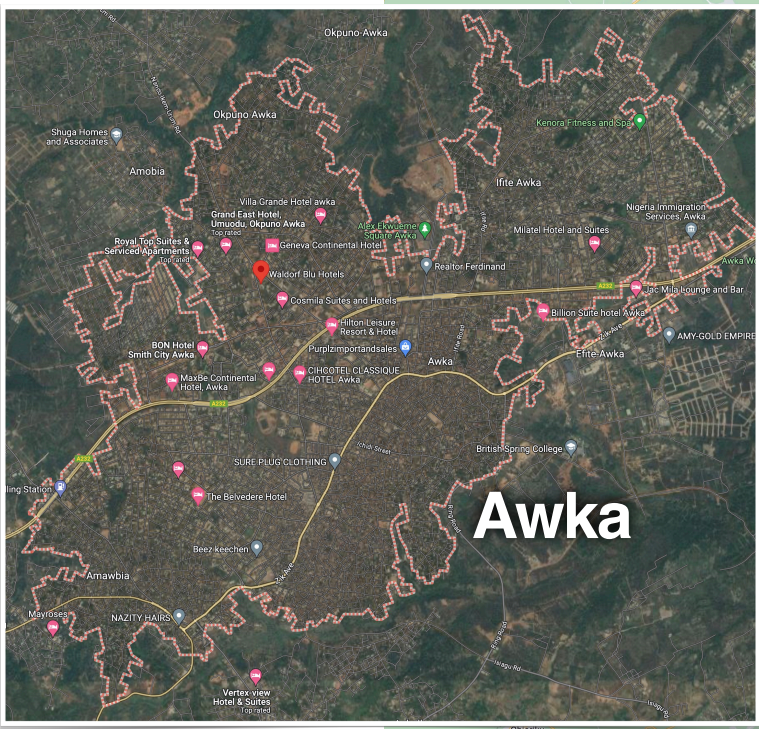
Okpuno-Awka

Shuga Homes and Associates

Amobia

Okpuno Awka

Villa Grande Hotel awka

Grand East Hotel, Umuodu, Okpuno Awka
Top rated

Royal Top Suites & Serviced Apartments
Top rated

Geneva Continental Hotel

Waldorf Blu Hotels

Cosmila Suites and Hotels

Hilton Leisure Resort & Hotel

BON Hotel Smith City Awka

Purplzimportandsales

MaxBe Continental Hotel, Awka

CIHCOTEL CLASSIQUE HOTEL Awka

A232

Kenora Fitness and Spa

Ifite Awka

Nigeria Immigration Services, Awka

Alex Ekwueme Square Awka

Milatel Hotel and Suites

Realtor Ferdinand

A232

Jac Mila Lounge and Bar

Awka W

Billion Suite hotel Awka

AMY-GOLD EMPIRE

Awka

Efite-Awka

Zik Ave

British Spring College

A232

lling Station

SURE PLUG CLOTHING

The Belvedere Hotel

Awka

Beez-keechen

Amawbia

Mayroses

NAZITY HAIRS

Zik Ave

Ring Road

Vertex-view Hotel & Suites

Isiagu Rd